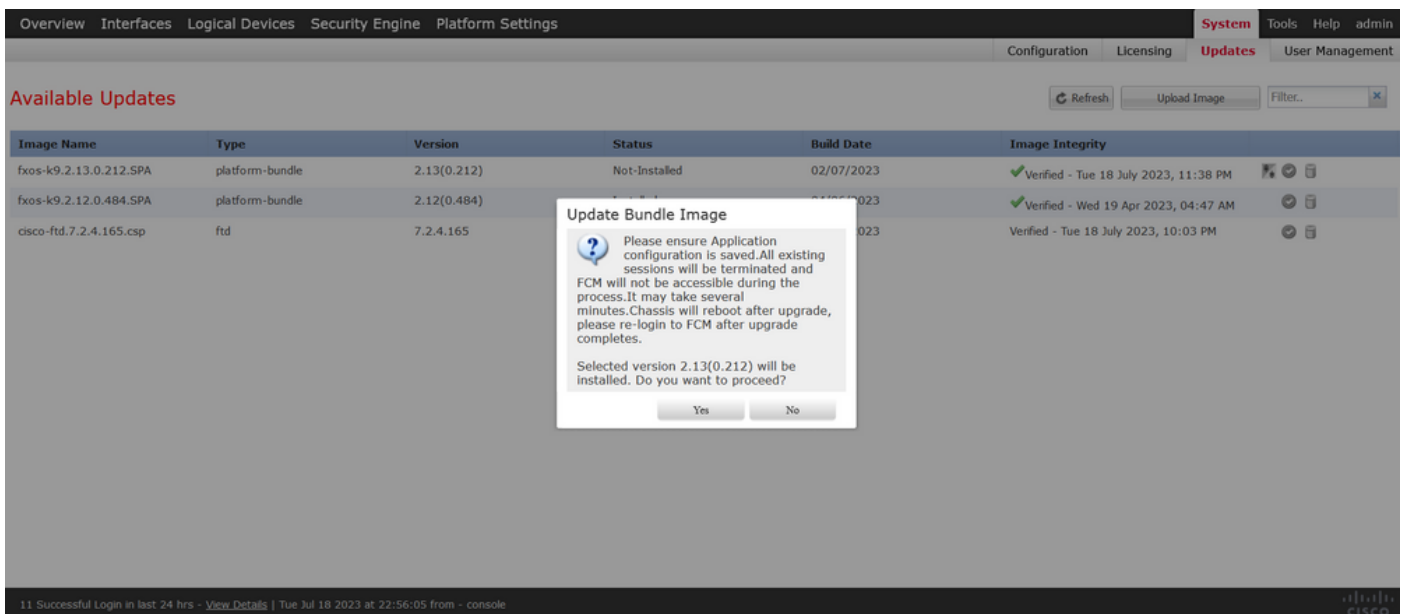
Overview Interfaces Logical Devices Security Engine Platform Settings System Tools Help admin

Configuration Licensing Updates User Management

Available Updates

Refresh Upload Image Filter..

| Image Name | Type | Version | Status | Build Date | Image Integrity |
|---|---|---|---|---|---|
| fxos-k9.2.13.0.212.SPA | platform-bundle | 2.13(0.212) | Not-Installed | 02/07/2023 | Verified - Tue 18 July 2023, 11:38 PM |
| fxos-k9.2.12.0.484.SPA | platform-bundle | 2.12(0.484) | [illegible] | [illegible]023 | Verified - Wed 19 Apr 2023, 04:47 AM |
| cisco-ftd.7.2.4.165.csp | ftd | 7.2.4.165 | | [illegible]023 | Verified - Tue 18 July 2023, 10:03 PM |

Update Bundle Image

Please ensure Application configuration is saved.All existing sessions will be terminated and FCM will not be accessible during the process.It may take several minutes.Chassis will reboot after upgrade, please re-login to FCM after upgrade completes.

Selected version 2.13(0.212) will be installed. Do you want to proceed?

Yes No

11 Successful Login in last 24 hrs - View Details | Tue Jul 18 2023 at 22:56:05 from - console

cisco